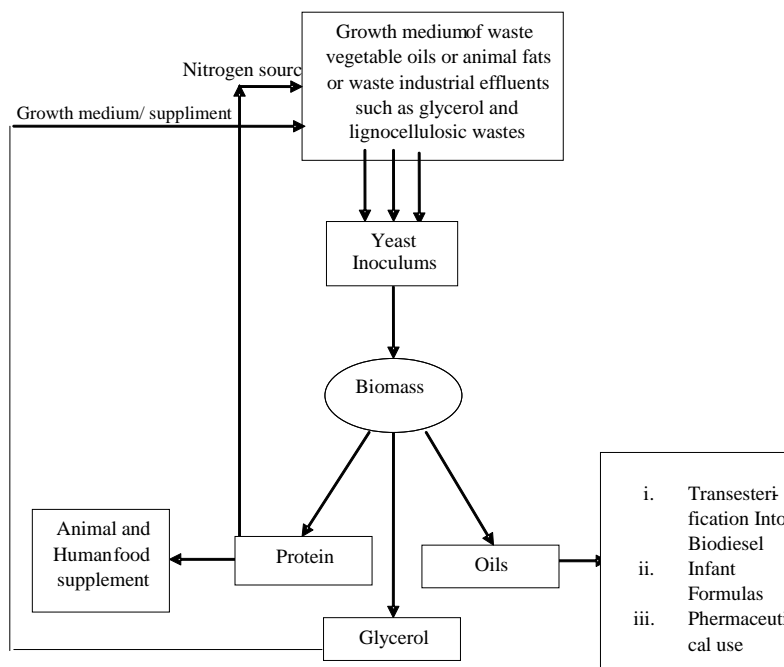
Growth mediumof waste vegetable oils or animal fats or waste industrial effluents such as glycerol and lignocellulosic wastes

Nitrogen sourc

Growth medium/ suppliment

Yeast Inoculums

Biomass

Animal and Humanfood supplement

Protein

Oils

Glycerol

i. Transesterification Into Biodiesel
ii. Infant Formulas
iii. Phermaceuti cal use